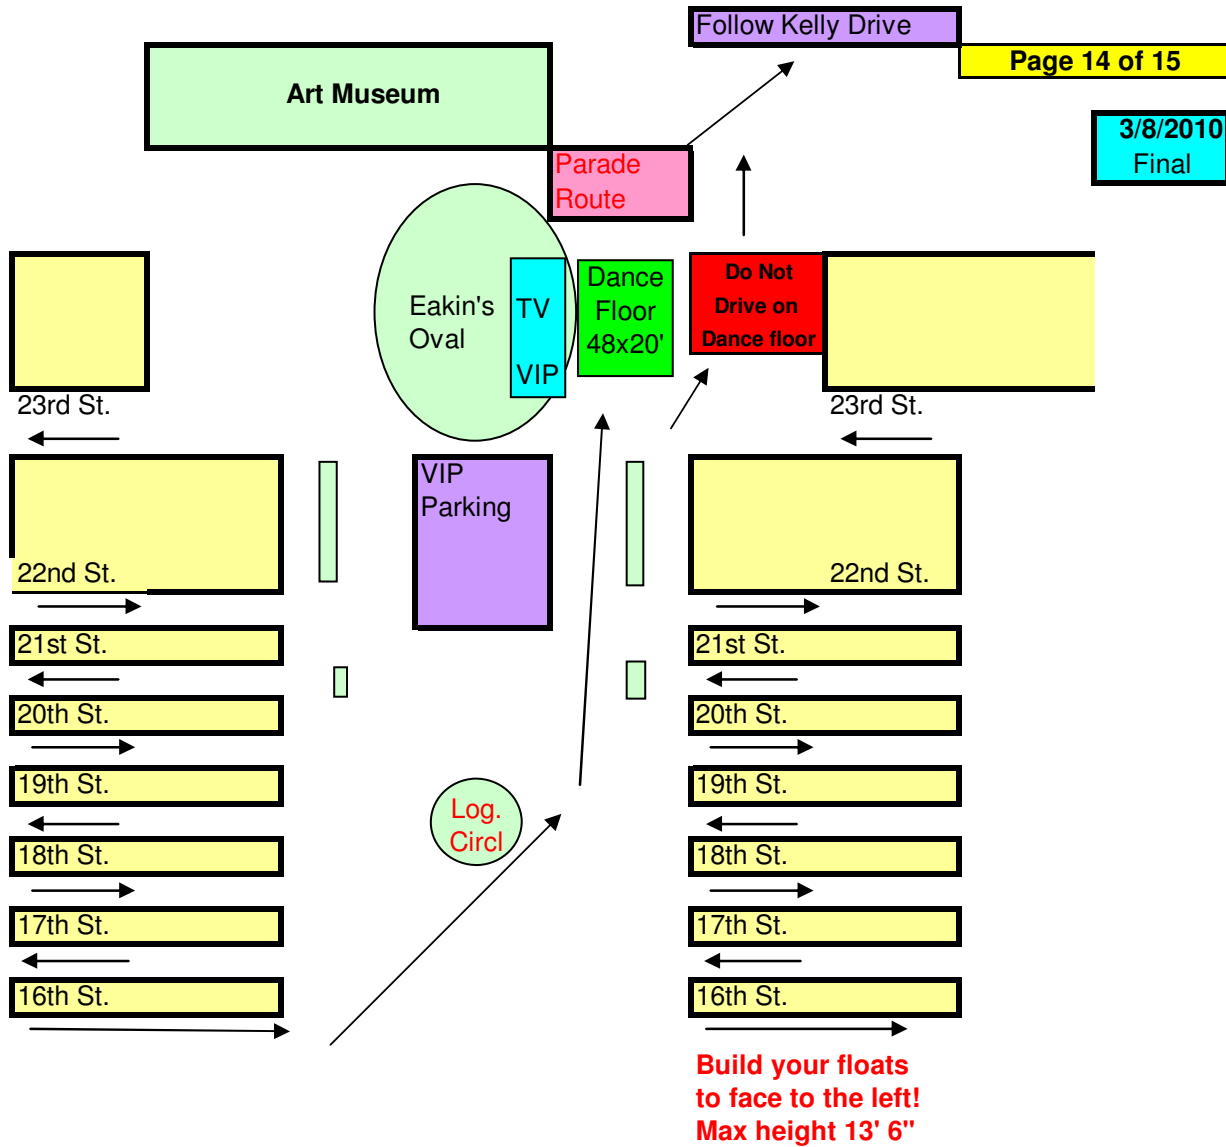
Follow Kelly Drive

Page 14 of 15

3/8/2010
Final

Art Museum

Parade Route

Eakin's Oval

TV

VIP

Dance Floor 48x20'

Do Not Drive on Dance floor

23rd St.

23rd St.

VIP Parking

22nd St.

22nd St.

21st St.

21st St.

20th St.

20th St.

19th St.

19th St.

Log. Circl

18th St.

18th St.

17th St.

17th St.

16th St.

16th St.

Build your floats to face to the left! Max height 13' 6"